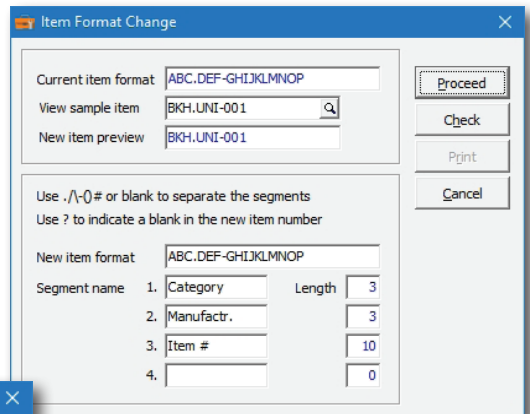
Item Format Change

Current item format ABC.DEF-GHIJKLMNOP
View sample item BKH.UNI-001
New item preview BKH.UNI-001

Proceed
Check
Print
Cancel

Use ./\-()# or blank to separate the segments
Use ? to indicate a blank in the new item number

New item format ABC.DEF-GHIJKLMNOP

| Segment name | | | Length | |
|---|---|---|---|---|
| | 1. | Category | | 3 |
| | 2. | Manufactr. | | 3 |
| | 3. | Item # | | 10 |
| | 4. | | | 0 |